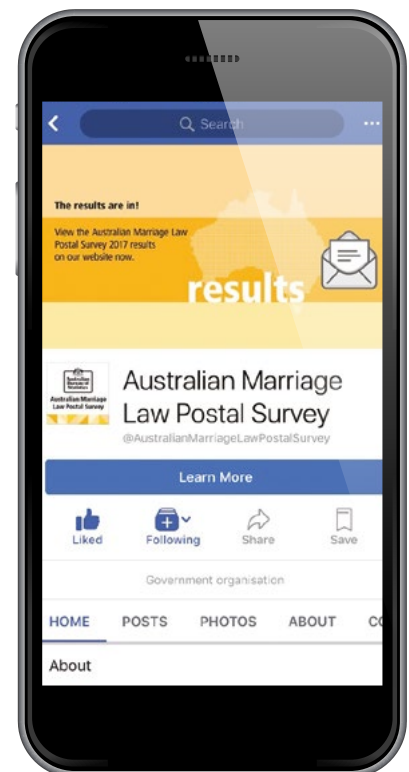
Search

The results are in!

View the Australian Marriage Law Postal Survey 2017 results on our website now.

results

Australian Bureau of Statistics
Australian Marriage Law Postal Survey

Australian Marriage Law Postal Survey
@AustralianMarriageLawPostalSurvey

Learn More

Liked
Following
Share
Save

Government organisation

HOME
POSTS
PHOTOS
ABOUT
CO

About